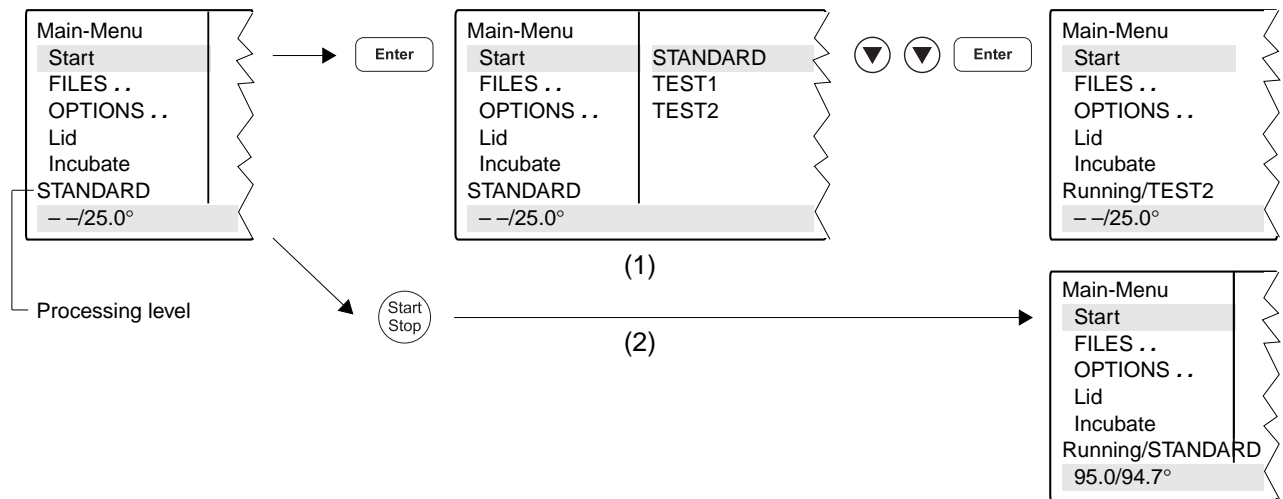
Main-Menu
Start
FILES . .
OPTIONS . .
Lid
Incubate
STANDARD
– –/25.0°

Processing level

Enter

Main-Menu
Start
FILES . .
OPTIONS . .
Lid
Incubate
STANDARD
– –/25.0°

STANDARD
TEST1
TEST2

(1)

Enter

Main-Menu
Start
FILES . .
OPTIONS . .
Lid
Incubate
Running/TEST2
– –/25.0°

Start
Stop

(2)

Main-Menu
Start
FILES . .
OPTIONS . .
Lid
Incubate
Running/STANDARD
95.0/94.7°